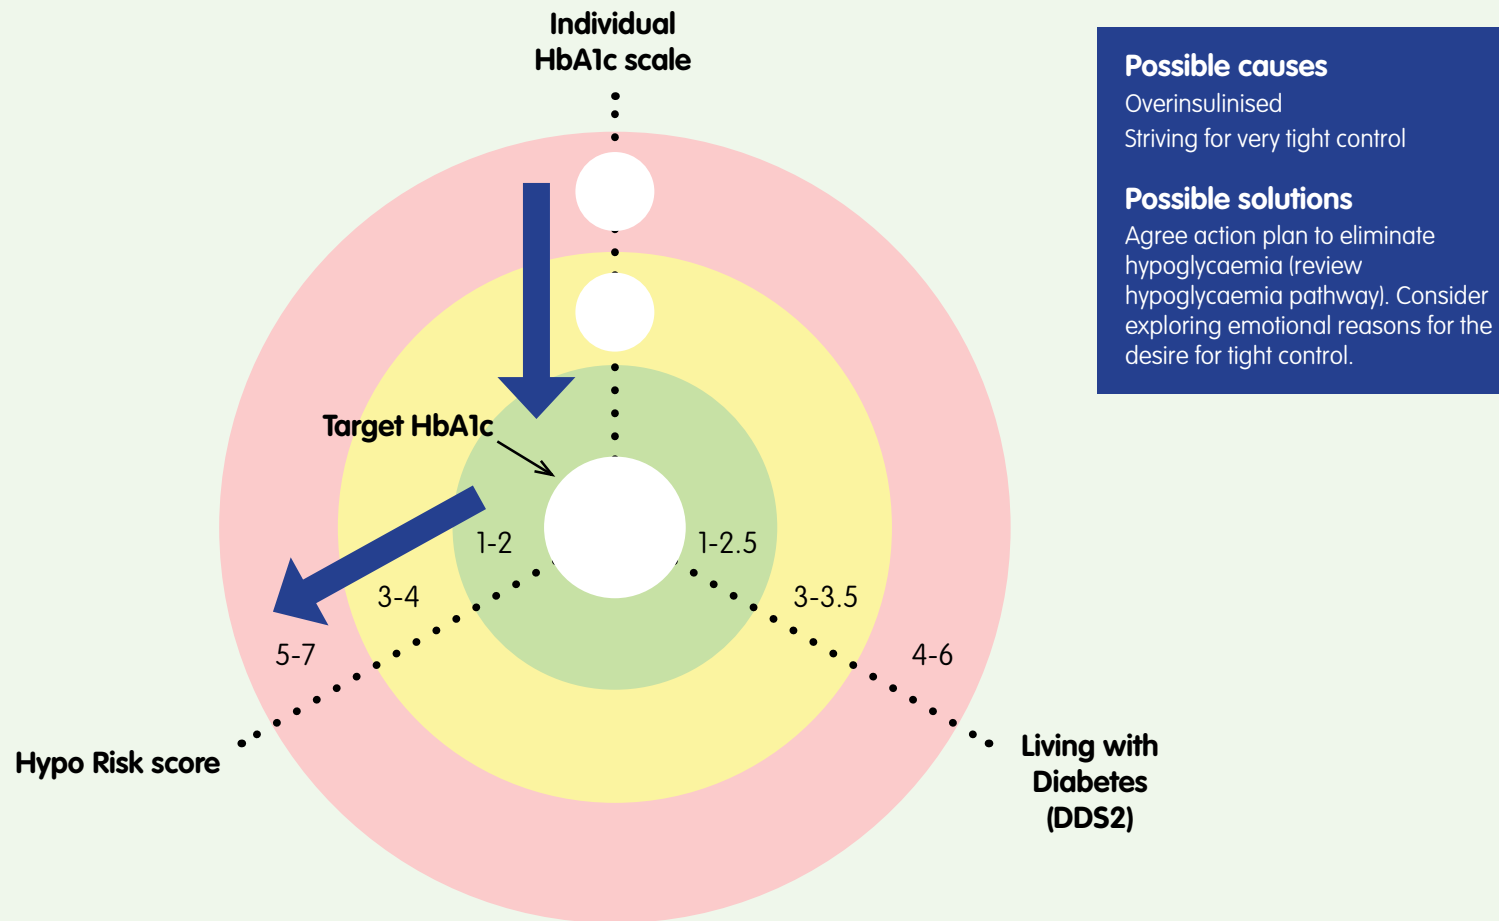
Individual HbA1c scale

Target HbA1c

1-2

1-2.5

3-4

3-3.5

5-7

4-6

Hypo Risk score

Living with Diabetes (DDS2)

Possible causes

Overinsulinised

Striving for very tight control

Possible solutions

Agree action plan to eliminate hypoglycaemia (review hypoglycaemia pathway). Consider exploring emotional reasons for the desire for tight control.